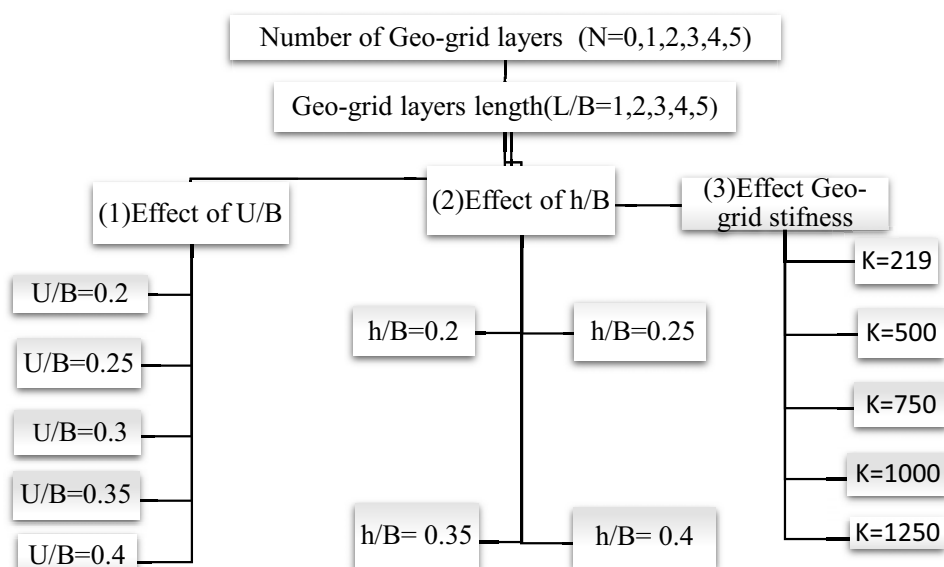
Number of Geo-grid layers (N=0,1,2,3,4,5)

Geo-grid layers length(L/B=1,2,3,4,5)

(1)Effect of U/B

(2)Effect of h/B

(3)Effect Geo-grid stifness

U/B=0.2

U/B=0.25

U/B=0.3

U/B=0.35

U/B=0.4

h/B=0.2

h/B=0.25

h/B= 0.35

h/B= 0.4

K=219

K=500

K=750

K=1000

K=1250